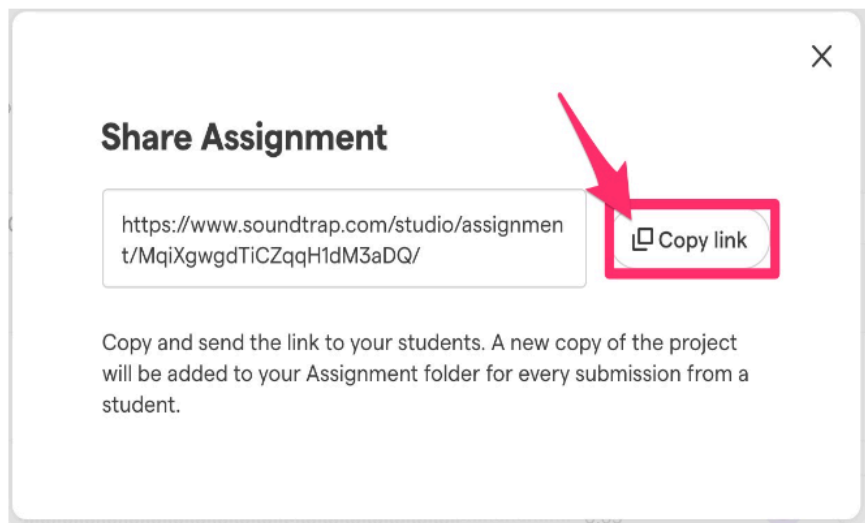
Share Assignment

https://www.soundtrap.com/studio/assignment/MqiXgwgdTiCZqqH1dM3aDQ/

Copy link

Copy and send the link to your students. A new copy of the project will be added to your Assignment folder for every submission from a student.